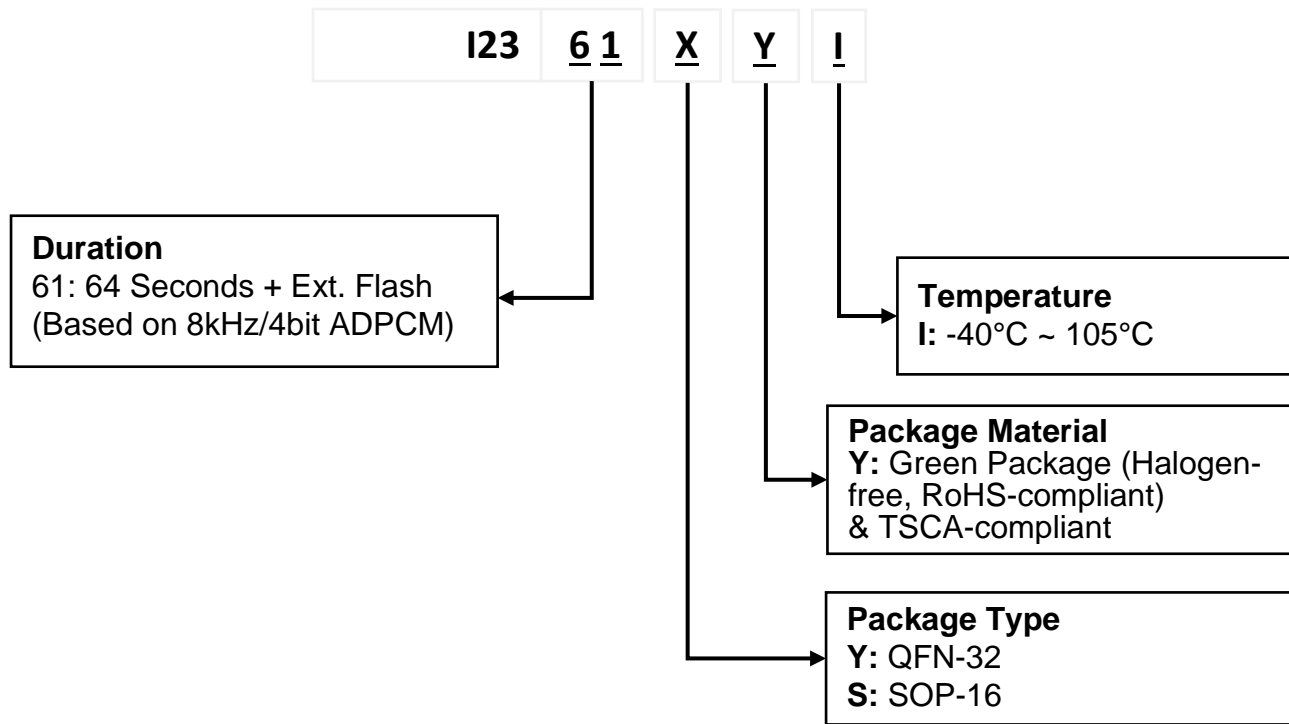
I23 6 1 X Y I

Duration
61: 64 Seconds + Ext. Flash
(Based on 8kHz/4bit ADPCM)

Temperature
I: -40°C ~ 105°C

Package Material
Y: Green Package (Halogen-free, RoHS-compliant)
& TSCA-compliant

Package Type
Y: QFN-32
S: SOP-16